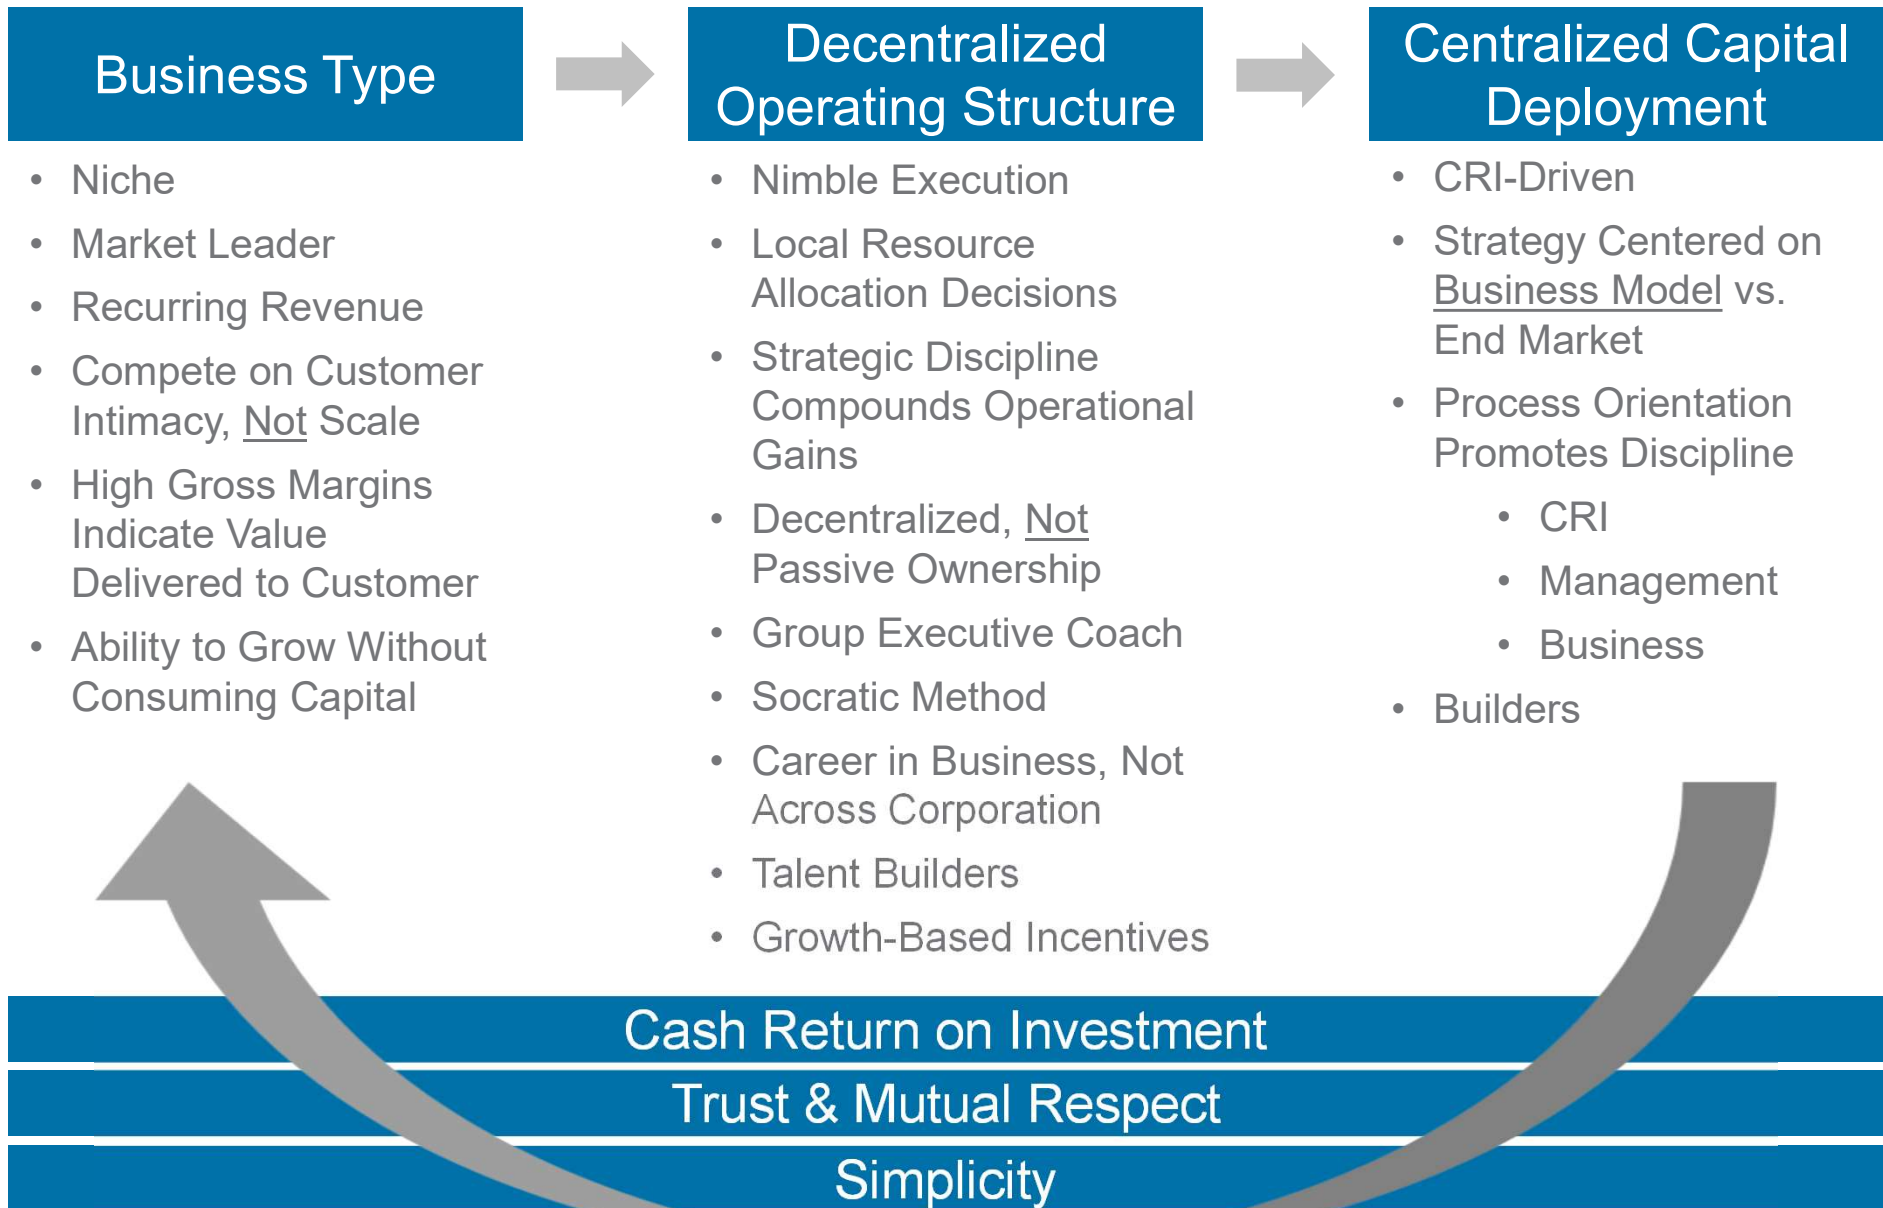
Business Type

- Niche
- Market Leader
- Recurring Revenue
- Compete on Customer Intimacy, Not Scale
- High Gross Margins Indicate Value Delivered to Customer
- Ability to Grow Without Consuming Capital

Decentralized Operating Structure

- Nimble Execution
- Local Resource Allocation Decisions
- Strategic Discipline Compounds Operational Gains
- Decentralized, Not Passive Ownership
- Group Executive Coach
- Socratic Method
- Career in Business, Not Across Corporation
- Talent Builders
- Growth-Based Incentives

Centralized Capital Deployment

- CRI-Driven
- Strategy Centered on Business Model vs. End Market
- Process Orientation Promotes Discipline
    - CRI
    - Management
    - Business
- Builders

Cash Return on Investment

Trust & Mutual Respect

Simplicity